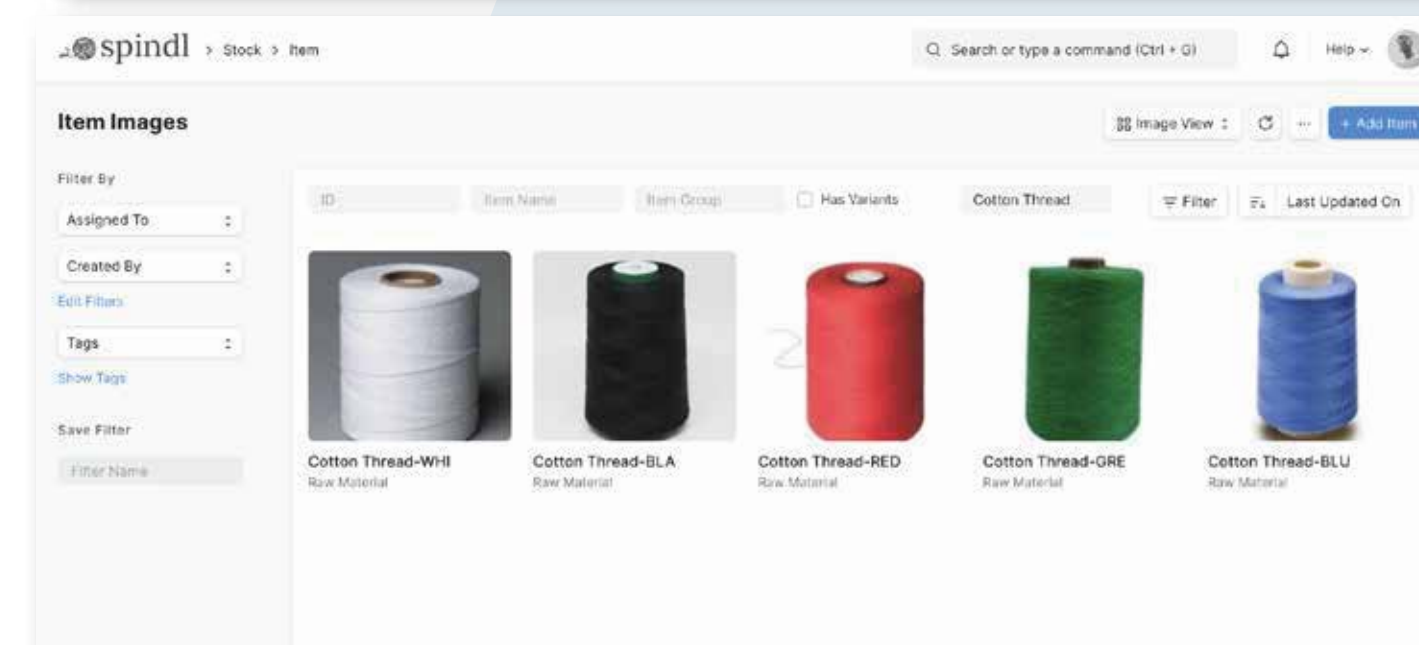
spindl > Stock > Item

Search or type a command (Ctrl + G)

Help

Item Images

Image View

+ Add Item

Filter By

Assigned To

Created By

Edit Filters

Tags

Show Tags

Save Filter

Filter Name

ID

Item Name

Item Group

Has Variants

Cotton Thread

Filter

Last Updated On

Cotton Thread-WHI
Raw Material

Cotton Thread-BLA
Raw Material

Cotton Thread-RED
Raw Material

Cotton Thread-GRE
Raw Material

Cotton Thread-BLU
Raw Material